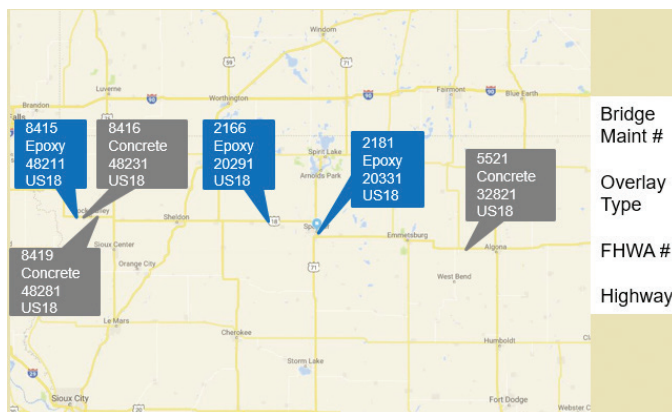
8415
Epoxy
48211
US18

8416
Concrete
48231
US18

2166
Epoxy
20291
US18

2181
Epoxy
20331
US18

5521
Concrete
32821
US18

8419
Concrete
48281
US18

Bridge Maint #

Overlay Type

FHWA #

Highway

Windom
Luverne
Worthington
Brandon
Fairmont
Blue Earth
Spirit Lake
Arnolds Park
Sheldon
Spencer
Emmetsburg
Algona
Sioux Center
Orange City
West Bend
Le Mars
Cherokee
Humboldt
Storm Lake
Sioux City
Fort Dodge
Webster C
59
71
90
18
71
29